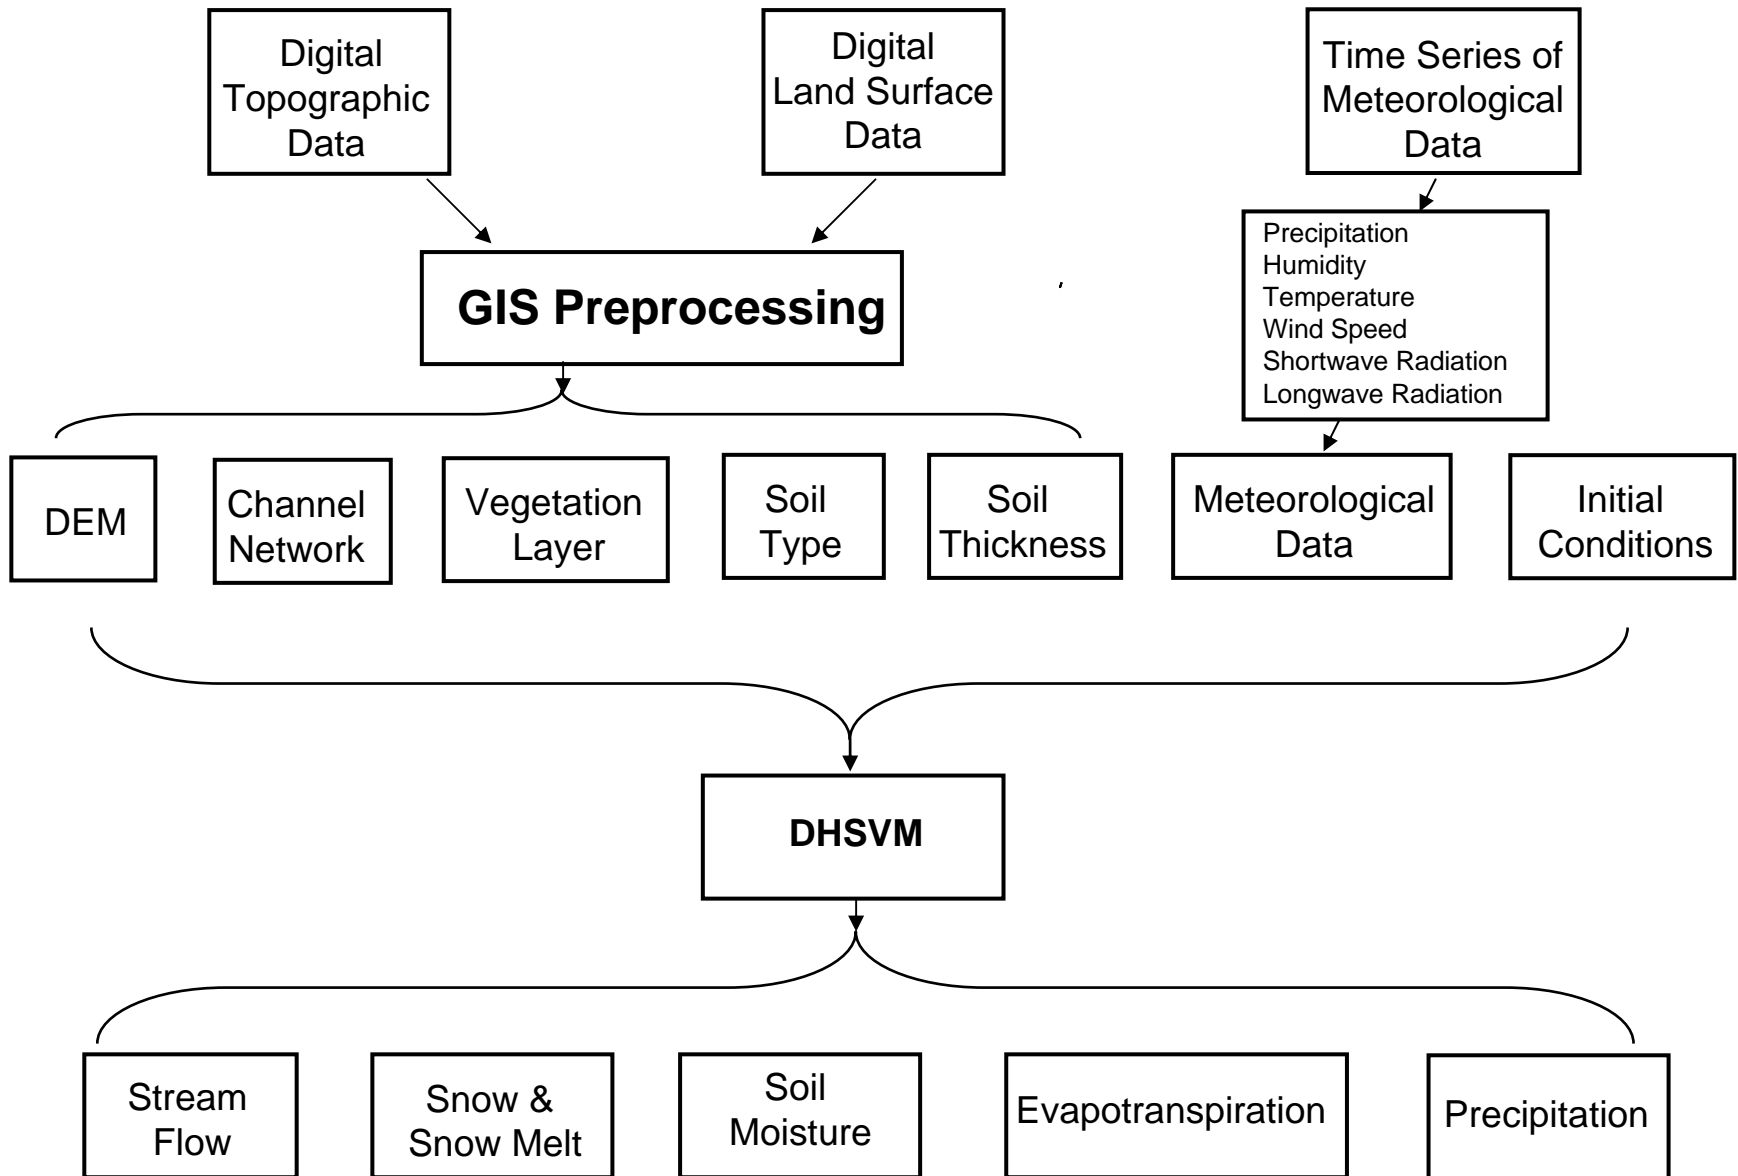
Digital Topographic Data

Digital Land Surface Data

Time Series of Meteorological Data

GIS Preprocessing

Precipitation
Humidity
Temperature
Wind Speed
Shortwave Radiation
Longwave Radiation

DEM

Channel Network

Vegetation Layer

Soil Type

Soil Thickness

Meteorological Data

Initial Conditions

DHSVM

Stream Flow

Snow & Snow Melt

Soil Moisture

Evapotranspiration

Precipitation